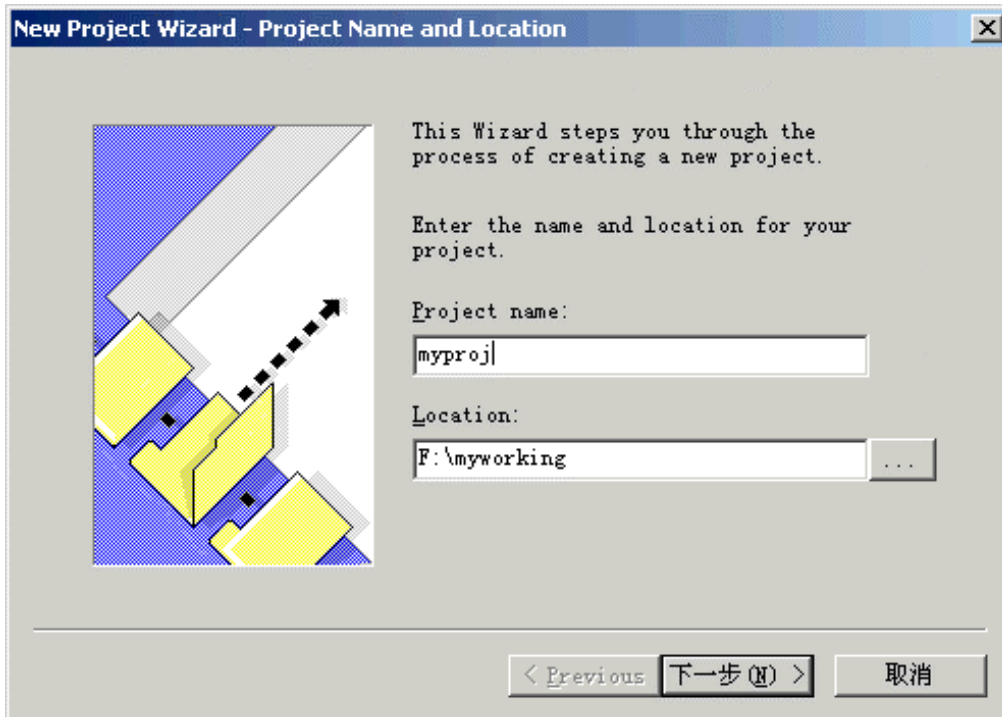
New Project Wizard - Project Name and Location

×

This Wizard steps you through the process of creating a new project.

Enter the name and location for your project.

Project name:

myproj

Location:

F:\myworking

...

< Previous

下一步(N) >

取消